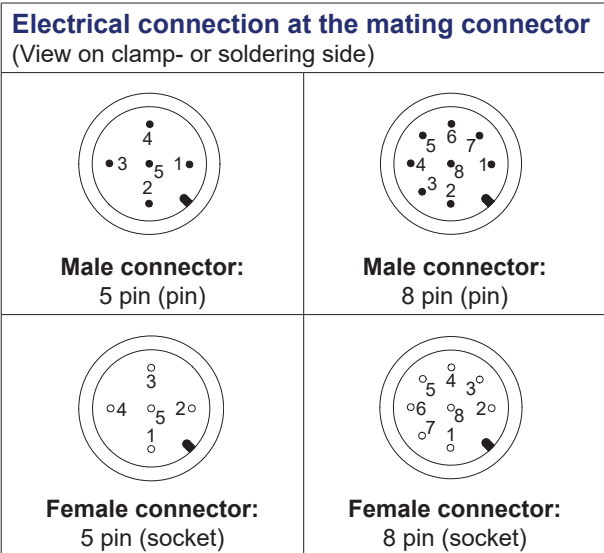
**Electrical connection at the mating connector**
(View on clamp- or soldering side)

| | |
|---|---|
| 4 3 5 1 2 **Male connector:** 5 pin (pin) | 5 6 7 4 8 1 3 2 **Male connector:** 8 pin (pin) |
| 3 4 5 2 1 **Female connector:** 5 pin (socket) | 5 4 3 6 8 2 7 1 **Female connector:** 8 pin (socket) |